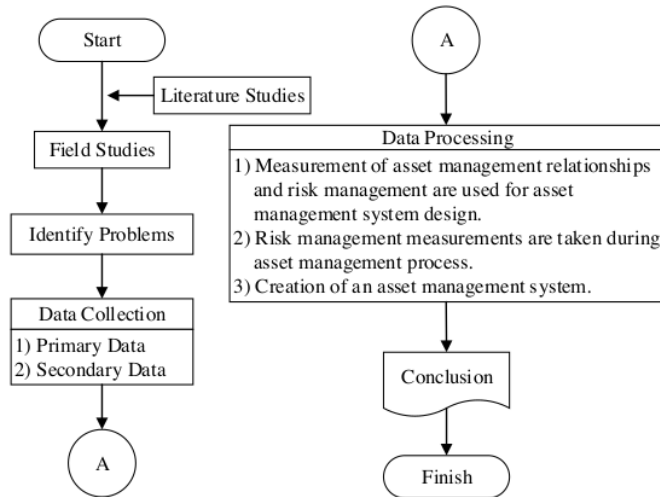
Start

Literature Studies

Field Studies

Identify Problems

Data Collection
1) Primary Data
2) Secondary Data

A

A

Data Processing
1) Measurement of asset management relationships and risk management are used for asset management system design.
2) Risk management measurements are taken during asset management process.
3) Creation of an asset management system.

Conclusion

Finish